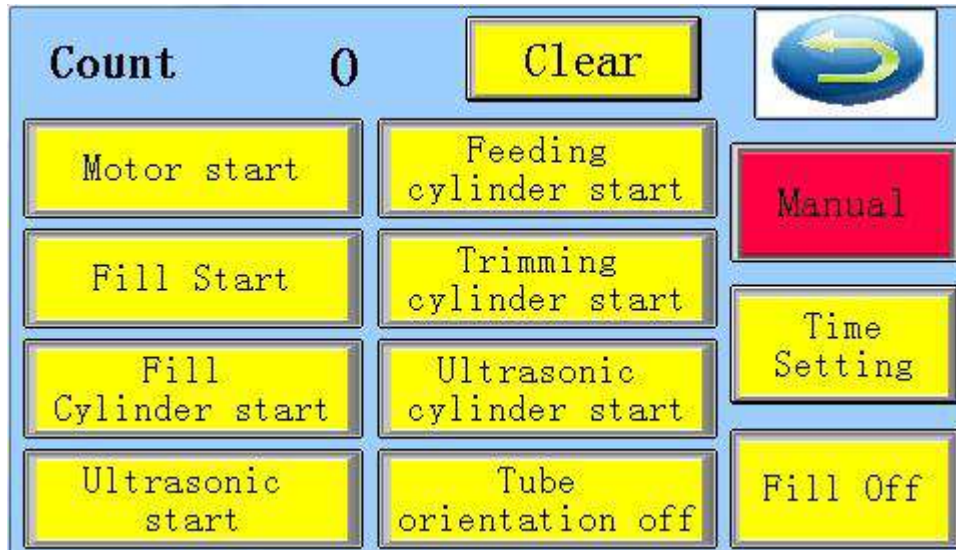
Count 0

Clear

Motor start

Feeding cylinder start

Manual

Fill Start

Trimming cylinder start

Time Setting

Fill Cylinder start

Ultrasonic cylinder start

Ultrasonic start

Tube orientation off

Fill Off